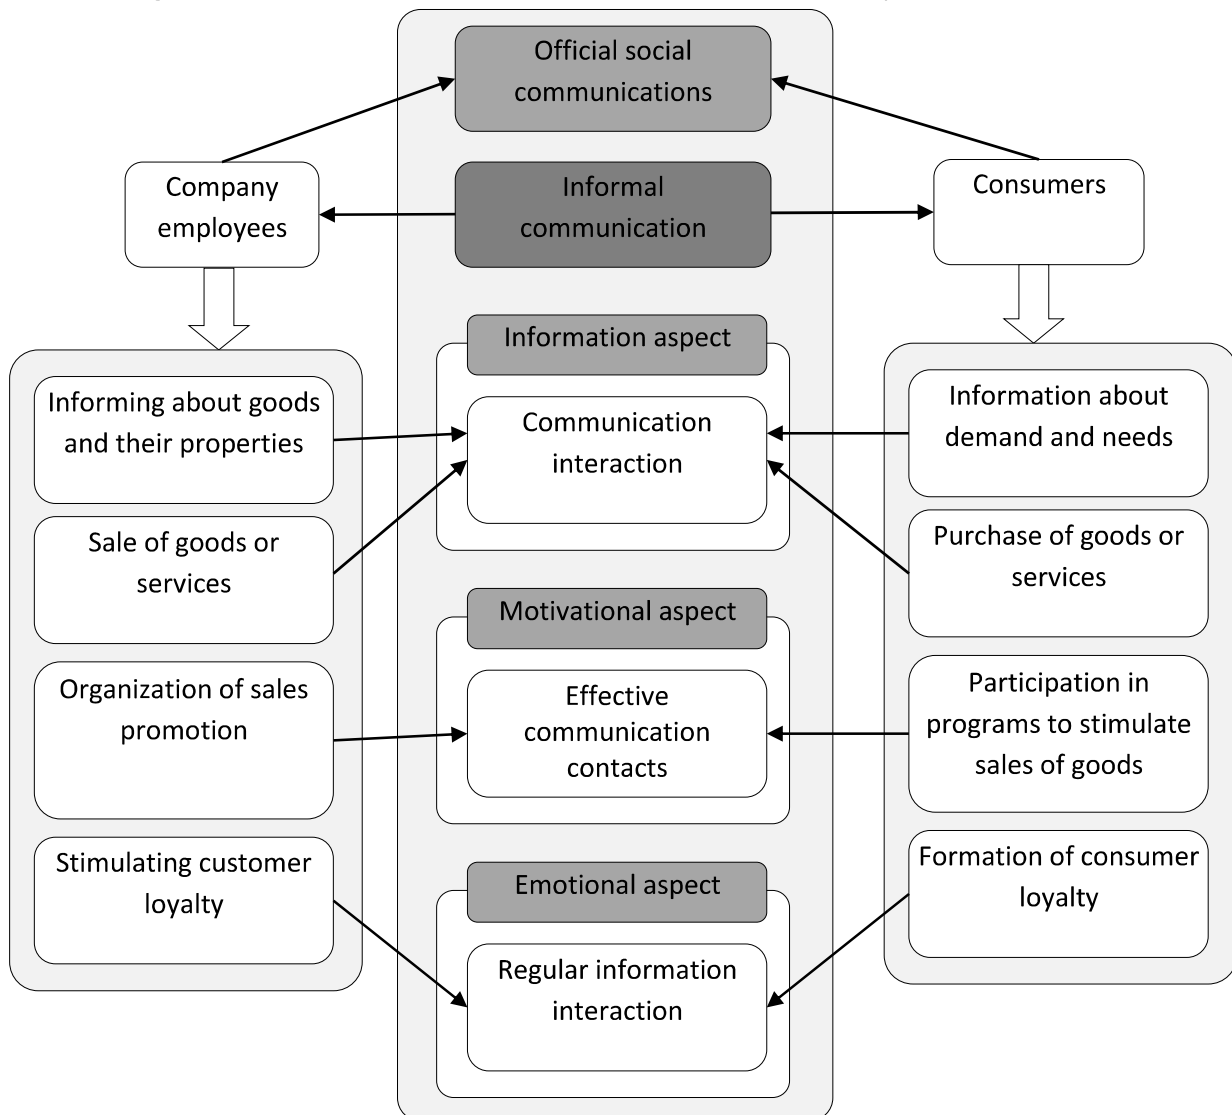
Official social communications

Company employees

Informal communication

Consumers

Information aspect

Informing about goods and their properties

Communication interaction

Information about demand and needs

Sale of goods or services

Purchase of goods or services

Motivational aspect

Organization of sales promotion

Effective communication contacts

Participation in programs to stimulate sales of goods

Stimulating customer loyalty

Emotional aspect

Formation of consumer loyalty

Regular information interaction